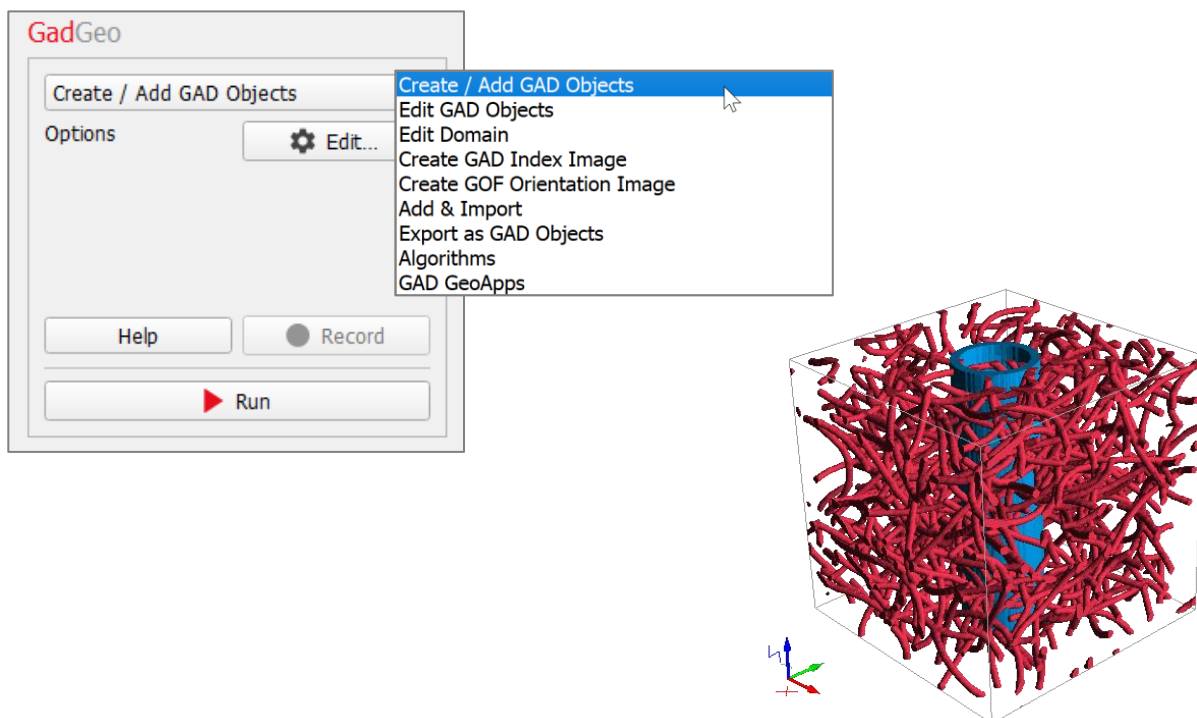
GadGeo

Create / Add GAD Objects

Options

Edit...

Create / Add GAD Objects
Edit GAD Objects
Edit Domain
Create GAD Index Image
Create GOF Orientation Image
Add & Import
Export as GAD Objects
Algorithms
GAD GeoApps

Help

Record

Run